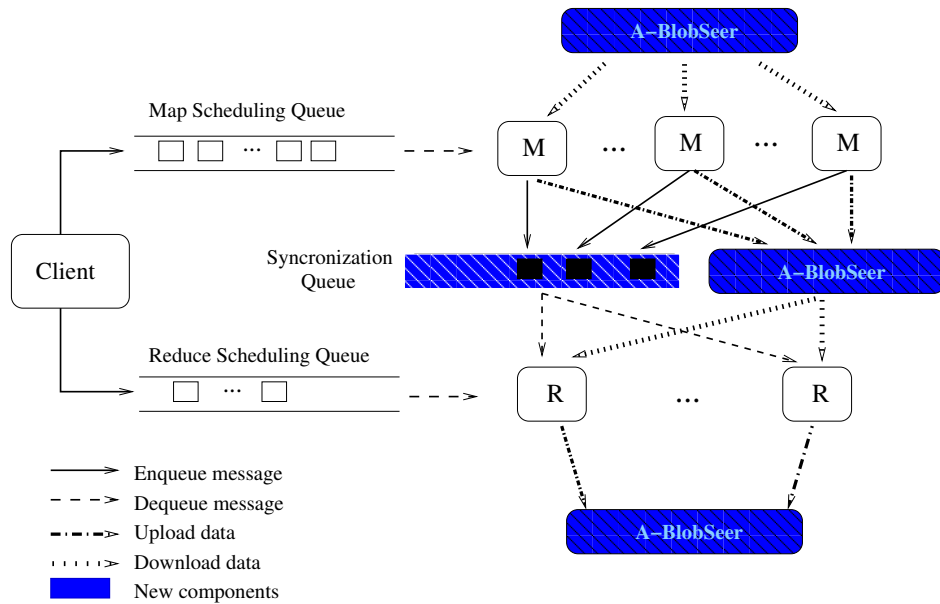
A−BlobSeer

Map Scheduling Queue

...

M

...

M

...

M

Client

Syncronization Queue

A−BlobSeer

Reduce Scheduling Queue

...

R

...

R

Enqueue message

Dequeue message

Upload data

Download data

New components

A−BlobSeer